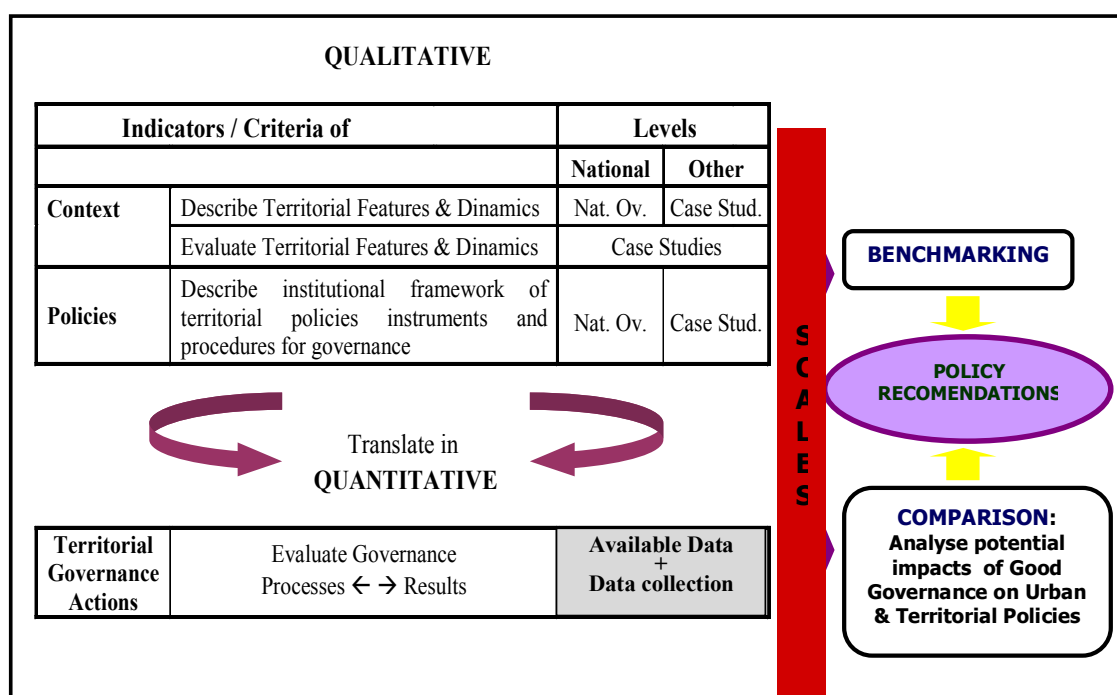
QUALITATIVE

| Indicators / Criteria of | | Levels | |
|---|---|---|---|
| | | National | Other |
| Context | Describe Territorial Features & Dinamics | Nat. Ov. | Case Stud. |
| | Evaluate Territorial Features & Dinamics | Case Studies | |
| Policies | Describe institutional framework of territorial policies instruments and procedures for governance | Nat. Ov. | Case Stud. |

Translate in
QUANTITATIVE

| Territorial Governance Actions | Evaluate Governance Processes ← → Results | Available Data + Data collection |
|---|---|---|

S
C
A
L
E
S

BENCHMARKING

POLICY RECOMENDATIONS

COMPARISON: Analyse potential impacts of Good Governance on Urban & Territorial Policies